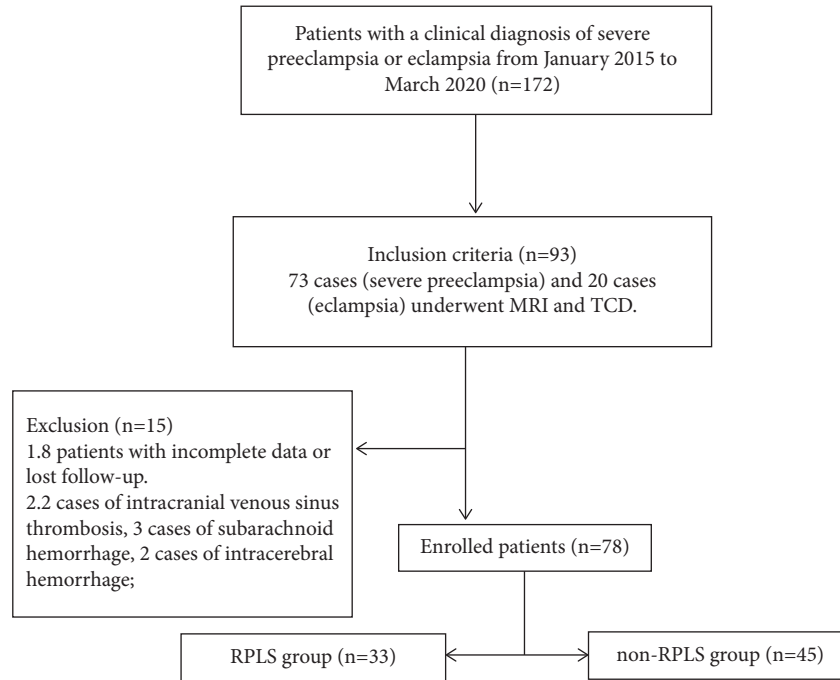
Patients with a clinical diagnosis of severe preeclampsia or eclampsia from January 2015 to March 2020 (n=172)

Inclusion criteria (n=93)
73 cases (severe preeclampsia) and 20 cases (eclampsia) underwent MRI and TCD.

Exclusion (n=15)
1.8 patients with incomplete data or lost follow-up.
2.2 cases of intracranial venous sinus thrombosis, 3 cases of subarachnoid hemorrhage, 2 cases of intracerebral hemorrhage;

Enrolled patients (n=78)

RPLS group (n=33)

non-RPLS group (n=45)